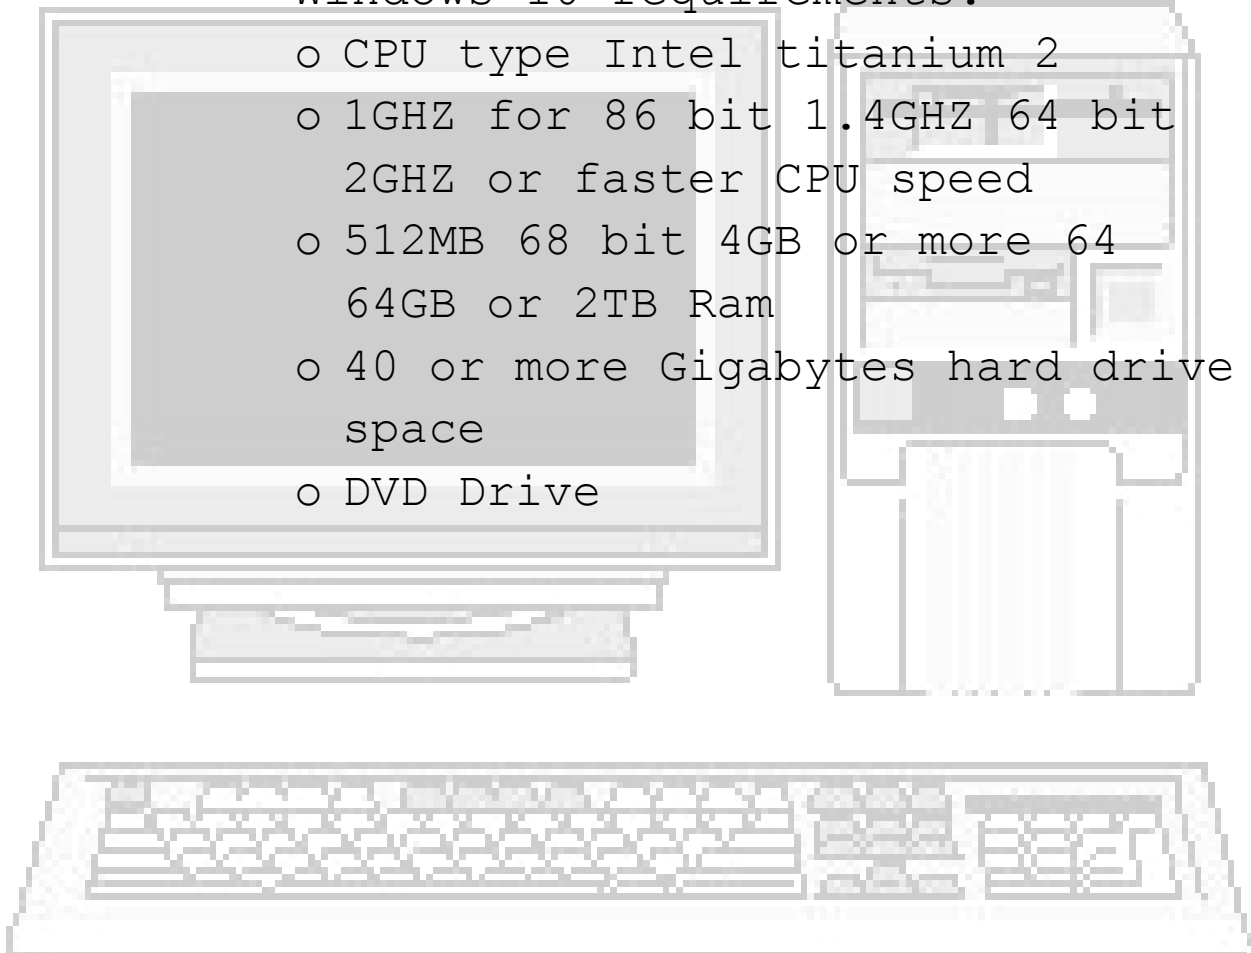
Windows 10 requirements:

o CPU type Intel titanium 2

o 1GHZ for 86 bit 1.4GHZ 64 bit 2GHZ or faster CPU speed

o 512MB 68 bit 4GB or more 64 64GB or 2TB Ram

o 40 or more Gigabytes hard drive space

o DVD Drive